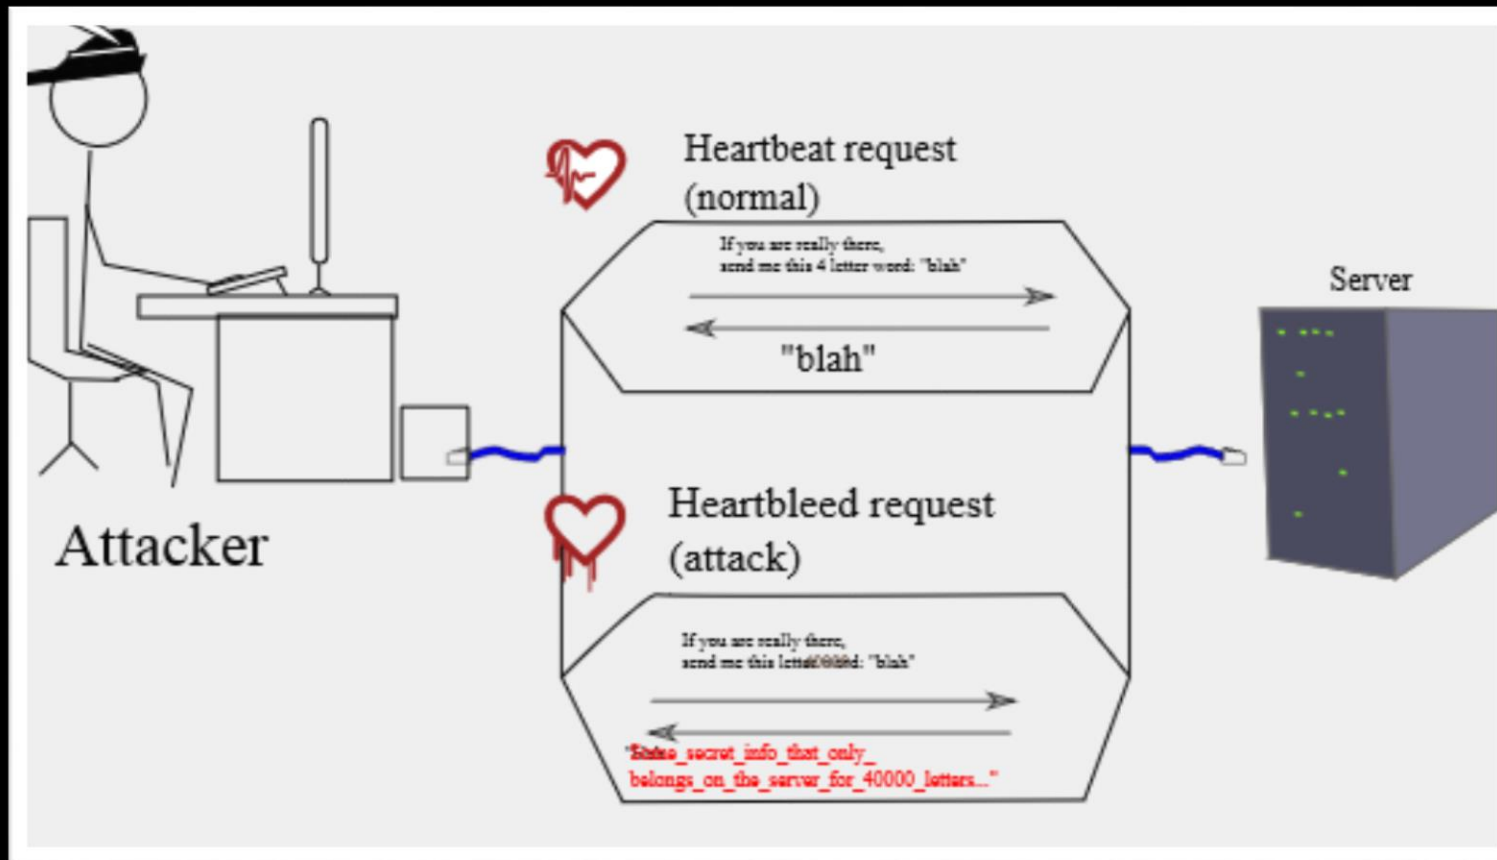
Heartbeat request (normal)

If you are really there, send me this 4 letter word: "blah"

"blah"

Server

Attacker

Heartbleed request (attack)

If you are really there, send me this letter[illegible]: "blah"

"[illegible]_secret_info_that_only_belongs_on_the_server_for_40000_letters..."